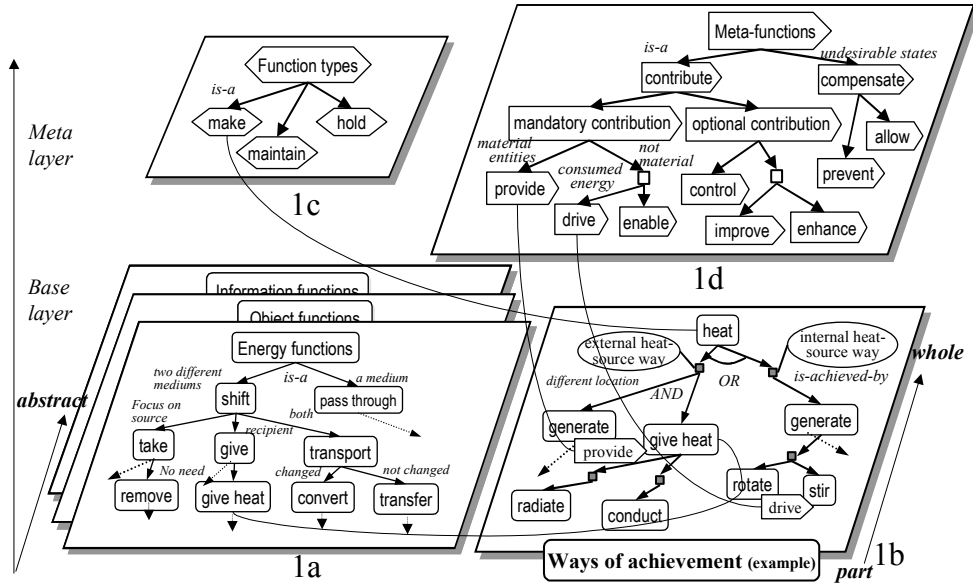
Meta layer

Function types
is-a
make
hold
maintain

1c

Meta-functions
is-a
contribute
undesirable states
compensate
mandatory contribution
optional contribution
allow
material entities
not material
consumed energy
provide
control
prevent
drive
enable
improve
enhance

1d

Base layer

Information functions
Object functions
Energy functions
two different mediums
is-a
a medium
shift
pass through
Focus on source
both
recipient
take
give
transport
No need
changed
not changed
remove
give heat
convert
transfer

abstract

1a

heat
external heat-source way
internal heat-source way
whole
different location
OR
AND
is-achieved-by
generate
give heat
generate
provide
radiate
rotate
stir
conduct
drive

Ways of achievement (example)

1b

part